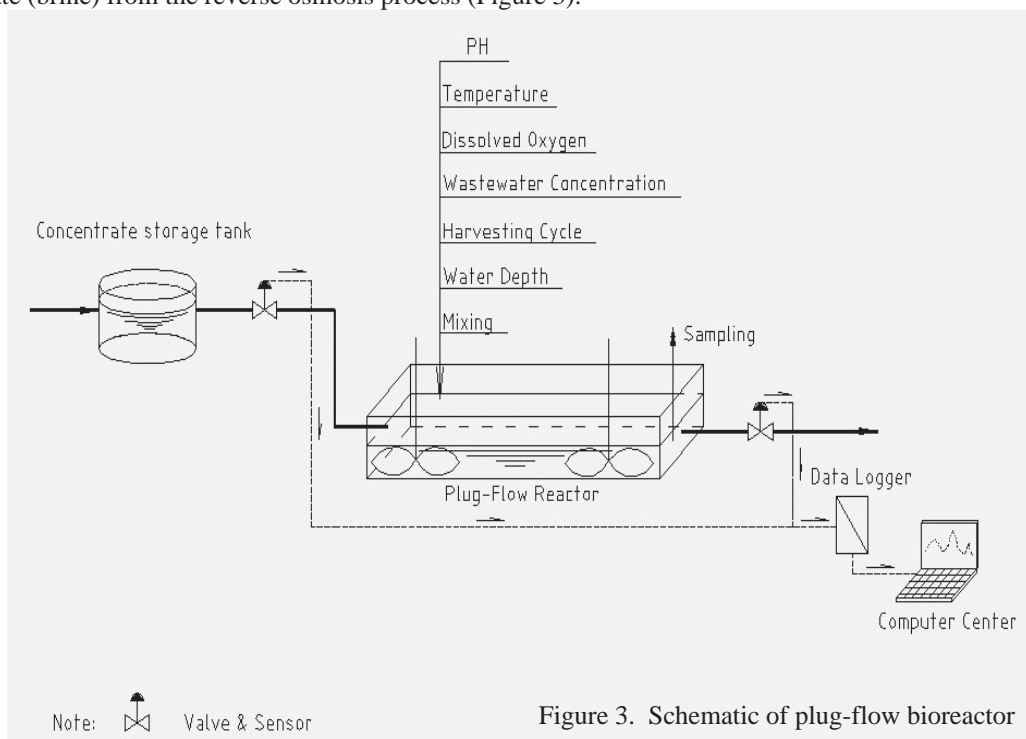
ate (brine) from the reverse osmosis process (Figure 3).

PH
Temperature
Dissolved Oxygen
Wastewater Concentration
Harvesting Cycle
Water Depth
Mixing

Concentrate storage tank

Sampling

Plug-Flow Reactor

Data Logger

Computer Center

Note: Valve & Sensor

Figure 3. Schematic of plug-flow bioreactor